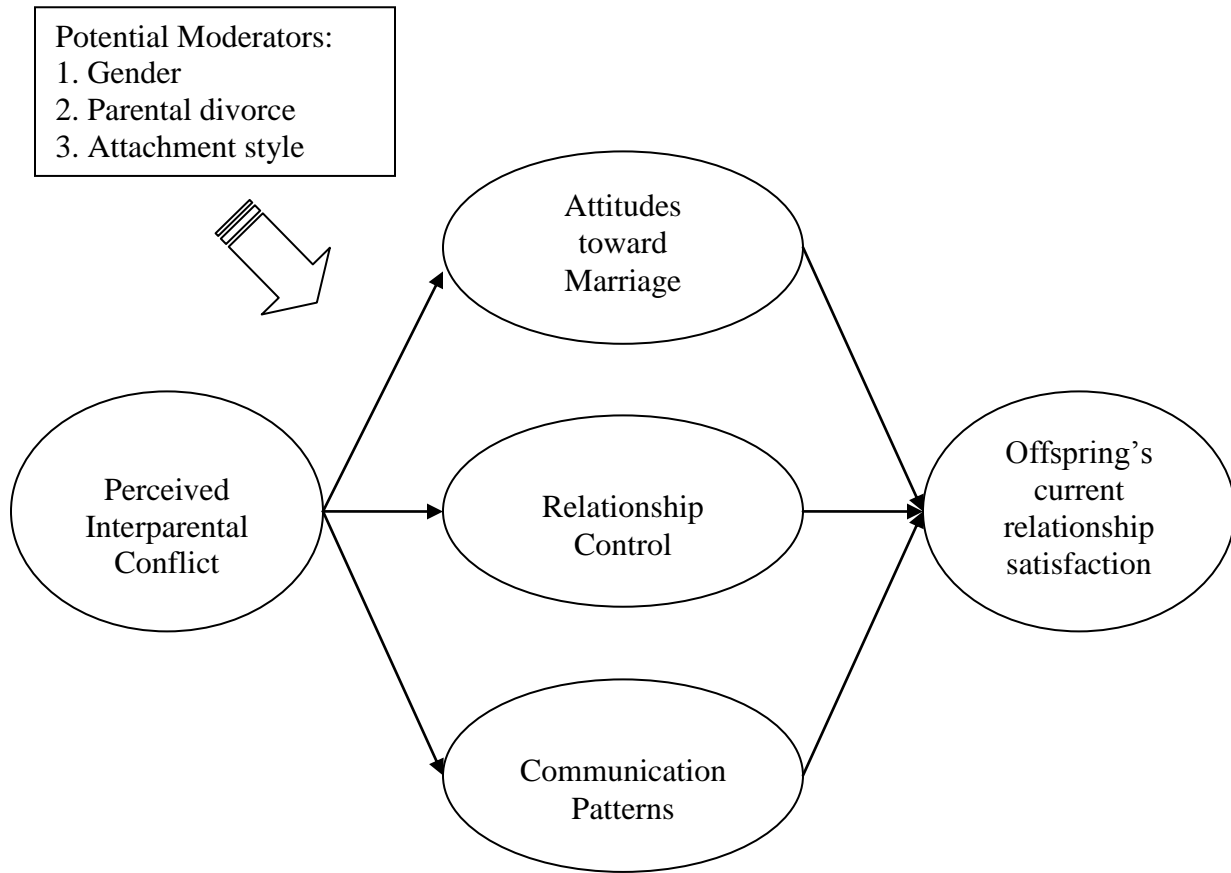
Potential Moderators:
1. Gender
2. Parental divorce
3. Attachment style

Attitudes toward Marriage

Perceived Interparental Conflict

Relationship Control

Offspring's current relationship satisfaction

Communication Patterns